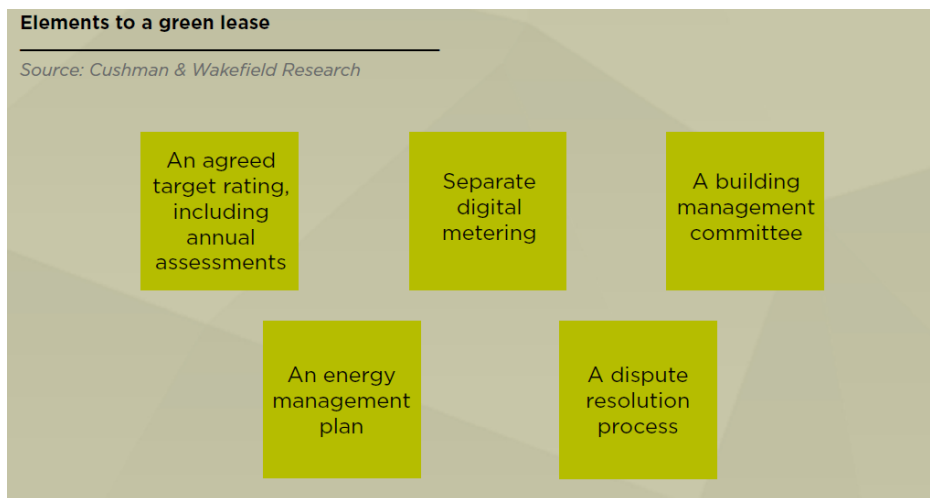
Elements to a green lease

Source: Cushman & Wakefield Research

An agreed target rating, including annual assessments

Separate digital metering

A building management committee

An energy management plan

A dispute resolution process